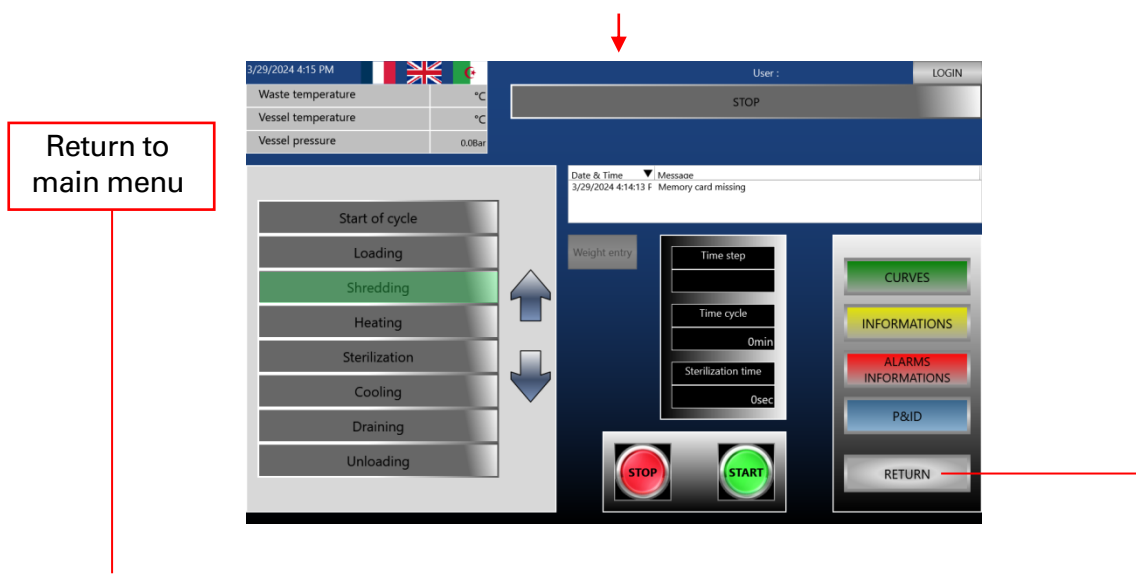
Return to main menu

3/29/2024 4:15 PM

User :

LOGIN

| Waste temperature | °C |
|---|---|
| Vessel temperature | °C |
| Vessel pressure | 0.0Bar |

STOP

| Date & Time | Message |
|---|---|
| 3/29/2024 4:14:13 F | Memory card missing |

Start of cycle

Loading

Shredding

Heating

Sterilization

Cooling

Draining

Unloading

Weight entry

Time step

Time cycle

0min

Sterilization time

0sec

CURVES

INFORMATIONS

ALARMS INFORMATIONS

P&ID

STOP

START

RETURN